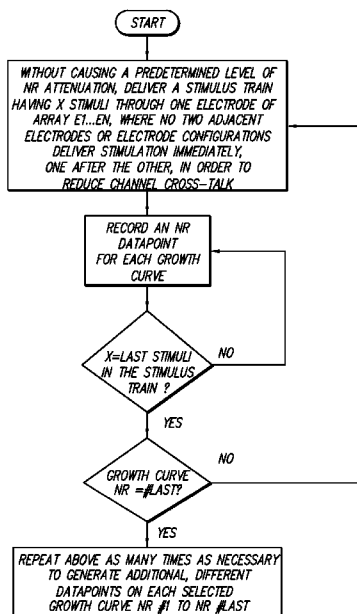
START

WITHOUT CAUSING A PREDETERMINED LEVEL OF NR ATTENUATION, DELIVER A STIMULUS TRAIN HAVING X STIMULI THROUGH ONE ELECTRODE OF ARRAY E1...EN, WHERE NO TWO ADJACENT ELECTRODES OR ELECTRODE CONFIGURATIONS DELIVER STIMULATION IMMEDIATELY, ONE AFTER THE OTHER, IN ORDER TO REDUCE CHANNEL CROSS-TALK

RECORD AN NR DATAPOINT FOR EACH GROWTH CURVE

X=LAST STIMULI IN THE STIMULUS TRAIN ?

NO

YES

GROWTH CURVE NR =#LAST?

NO

YES

REPEAT ABOVE AS MANY TIMES AS NECESSARY TO GENERATE ADDITIONAL, DIFFERENT DATAPOINTS ON EACH SELECTED GROWTH CURVE NR #1 TO NR #LAST